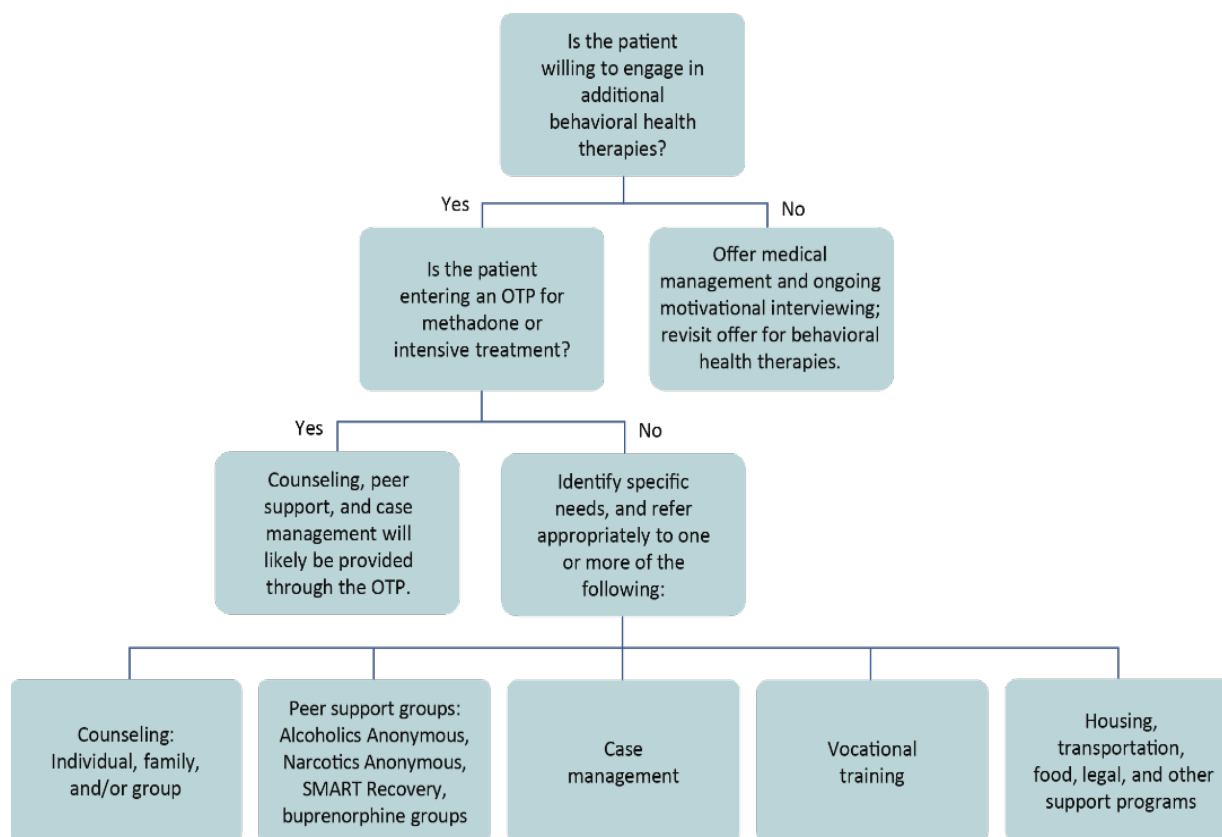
Is the patient willing to engage in additional behavioral health therapies?

Yes

No

Is the patient entering an OTP for methadone or intensive treatment?

Offer medical management and ongoing motivational interviewing; revisit offer for behavioral health therapies.

Yes

No

Counseling, peer support, and case management will likely be provided through the OTP.

Identify specific needs, and refer appropriately to one or more of the following:

Counseling: Individual, family, and/or group

Peer support groups: Alcoholics Anonymous, Narcotics Anonymous, SMART Recovery, buprenorphine groups

Case management

Vocational training

Housing, transportation, food, legal, and other support programs